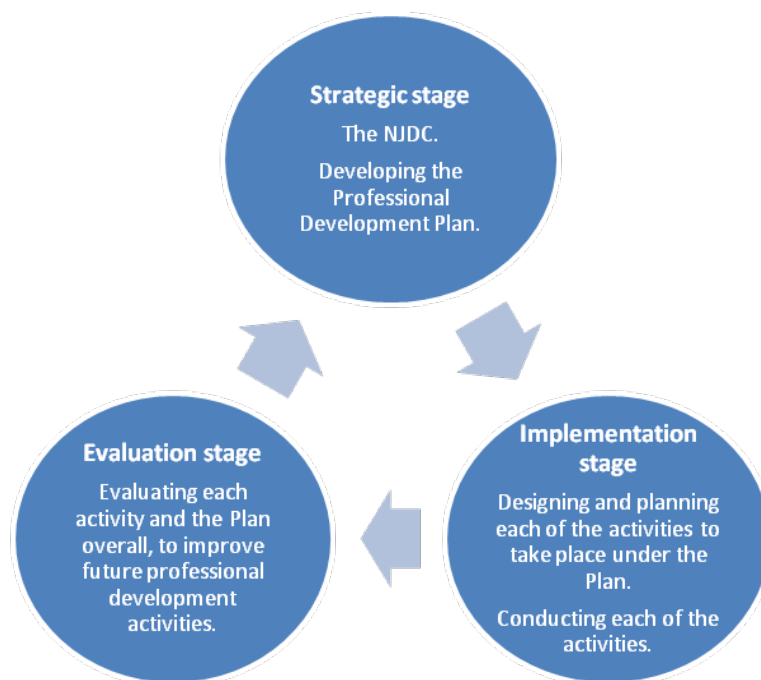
Strategic stage

The NJDC.

Developing the Professional Development Plan.

Implementation stage

Designing and planning each of the activities to take place under the Plan.

Conducting each of the activities.

Evaluation stage

Evaluating each activity and the Plan overall, to improve future professional development activities.